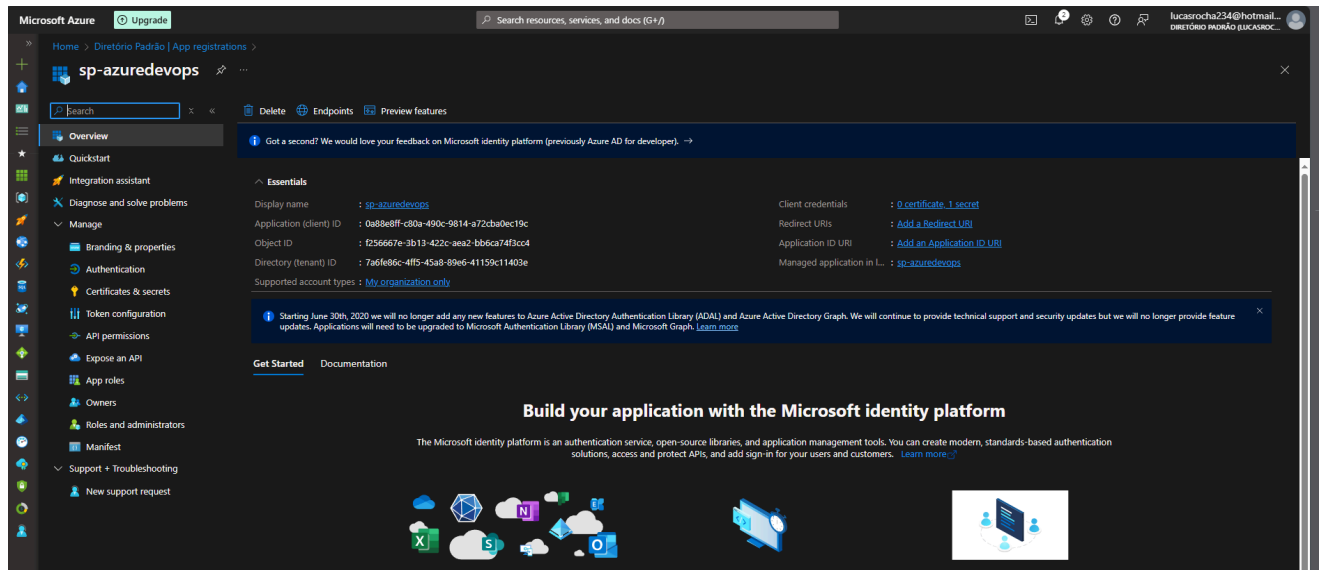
Microsoft Azure Upgrade

Search resources, services, and docs (G+/)

lucasrocha234@hotmail...
DIRETÓRIO PADRÃO (LUCASROC...

Home > Diretório Padrão | App registrations >

sp-azuredevops

Search

Overview
Quickstart
Integration assistant
Diagnose and solve problems
Manage
Branding & properties
Authentication
Certificates & secrets
Token configuration
API permissions
Expose an API
App roles
Owners
Roles and administrators
Manifest
Support + Troubleshooting
New support request

Delete Endpoints Preview features

Got a second? We would love your feedback on Microsoft identity platform (previously Azure AD for developer). →

Essentials

Display name : sp-azuredevops
Application (client) ID : 0a88e8ff-c80a-490c-9814-a72cba0ec19c
Object ID : f256667e-3b13-422c-aea2-bb6ca74f3cc4
Directory (tenant) ID : 7a6fe86c-4ff5-45a8-89e6-41159c11403e
Supported account types : My organization only

Client credentials : 0 certificate, 1 secret
Redirect URIs : Add a Redirect URI
Application ID URI : Add an Application ID URI
Managed application in l... : sp-azuredevops

Starting June 30th, 2020 we will no longer add any new features to Azure Active Directory Authentication Library (ADAL) and Azure Active Directory Graph. We will continue to provide technical support and security updates but we will no longer provide feature updates. Applications will need to be upgraded to Microsoft Authentication Library (MSAL) and Microsoft Graph. Learn more

Get Started Documentation

Build your application with the Microsoft identity platform

The Microsoft identity platform is an authentication service, open-source libraries, and application management tools. You can create modern, standards-based authentication solutions, access and protect APIs, and add sign-in for your users and customers. Learn more